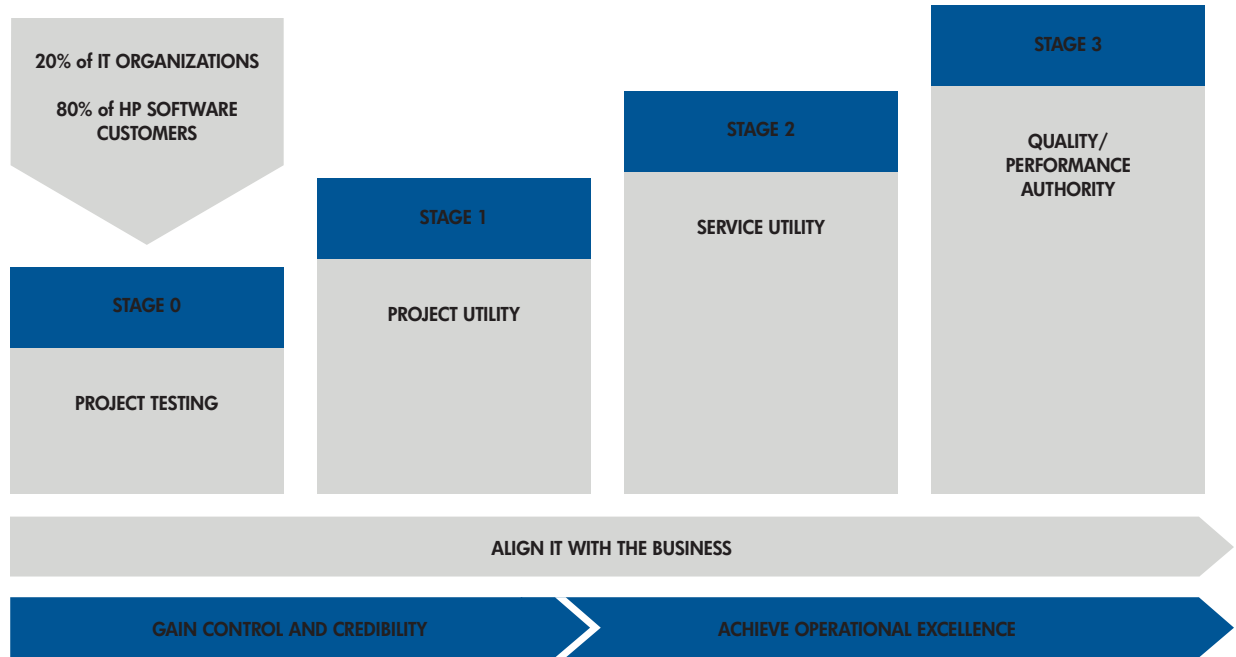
20% of IT ORGANIZATIONS

80% of HP SOFTWARE CUSTOMERS

STAGE 0

PROJECT TESTING

STAGE 1

PROJECT UTILITY

STAGE 2

SERVICE UTILITY

STAGE 3

QUALITY/ PERFORMANCE AUTHORITY

ALIGN IT WITH THE BUSINESS

GAIN CONTROL AND CREDIBILITY

ACHIEVE OPERATIONAL EXCELLENCE